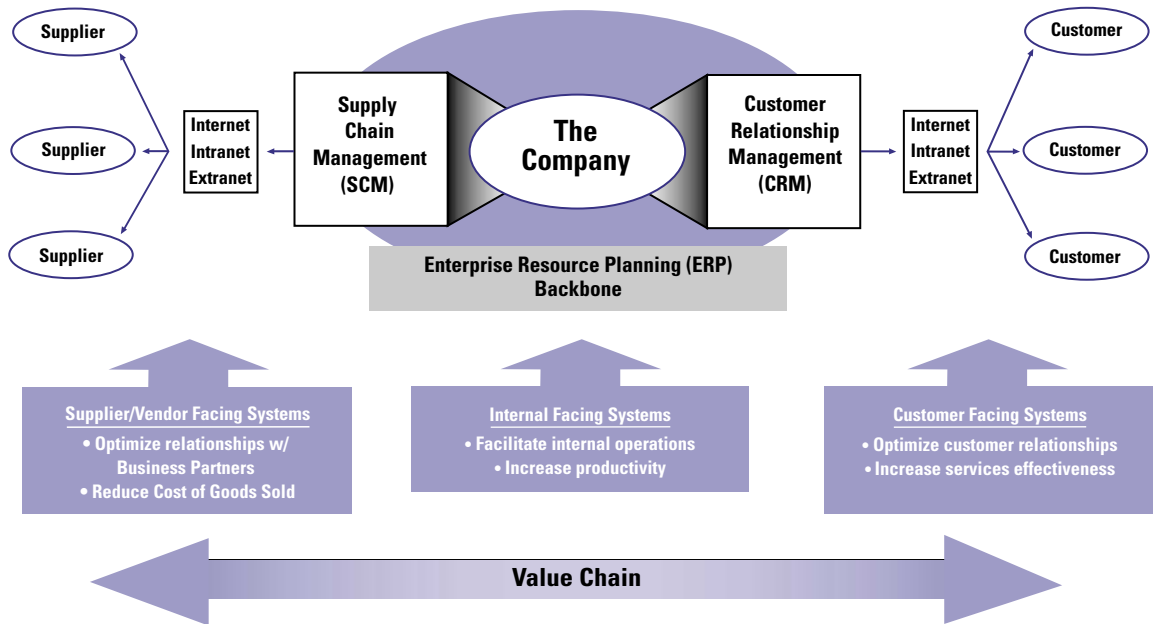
Supplier

Supplier

Supplier

Internet
Intranet
Extranet

Supply Chain Management (SCM)

The Company

Customer Relationship Management (CRM)

Internet
Intranet
Extranet

Customer

Customer

Customer

Enterprise Resource Planning (ERP) Backbone

Supplier/Vendor Facing Systems
• Optimize relationships w/ Business Partners
• Reduce Cost of Goods Sold

Internal Facing Systems
• Facilitate internal operations
• Increase productivity

Customer Facing Systems
• Optimize customer relationships
• Increase services effectiveness

Value Chain